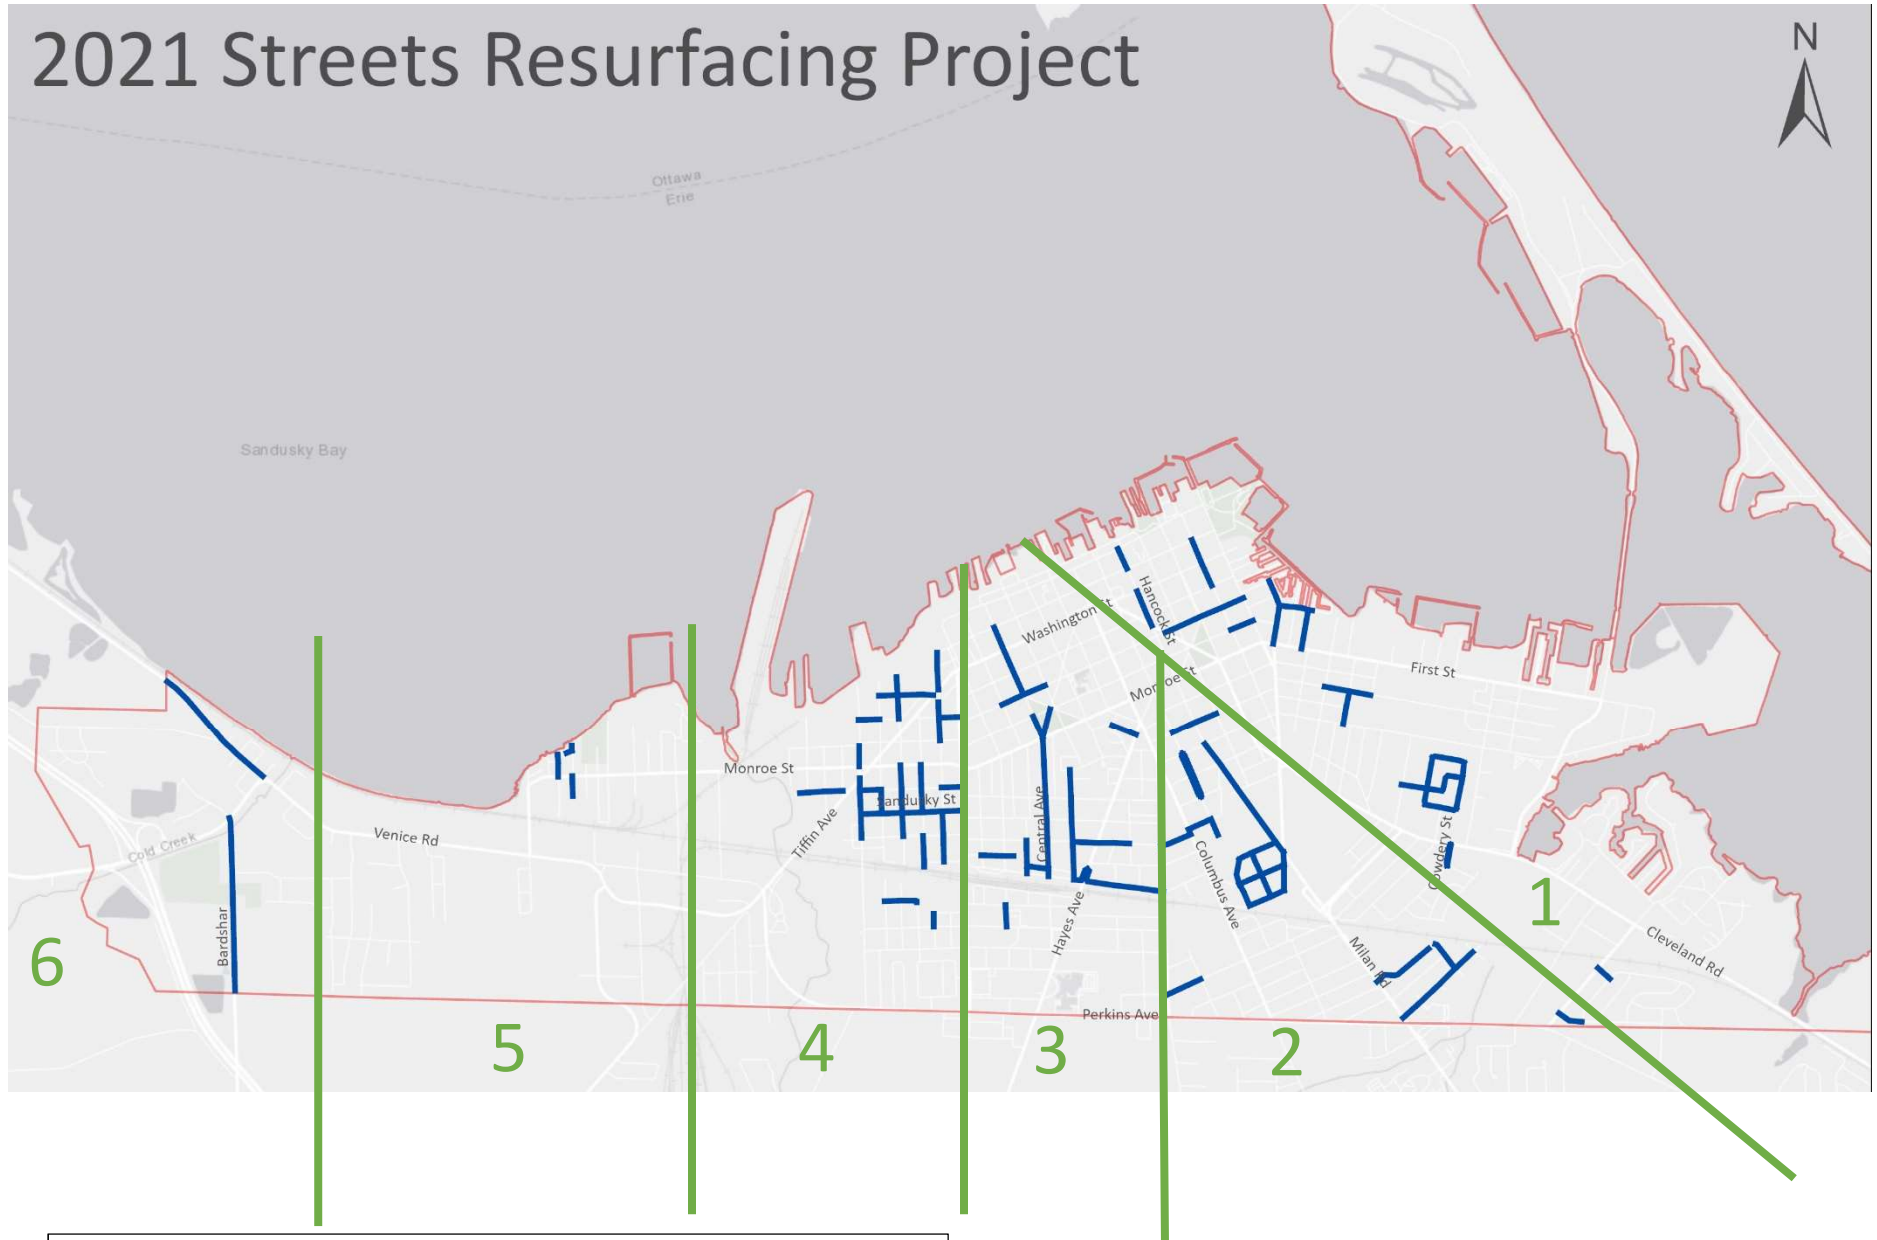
2021 Streets Resurfacing Project

N

Ottawa
Erie

Sandusky Bay

Washington St
Hancock St
Monroe St
First St
Monroe St
Sandusky St
Tiffin Ave
Central Ave
Venice Rd
Cold Creek
Columbus Ave
Hayes Ave
Milan Rd
Cowdery St
Cleveland Rd
Bardshar
Perkins Ave

1
2
3
4
5
6